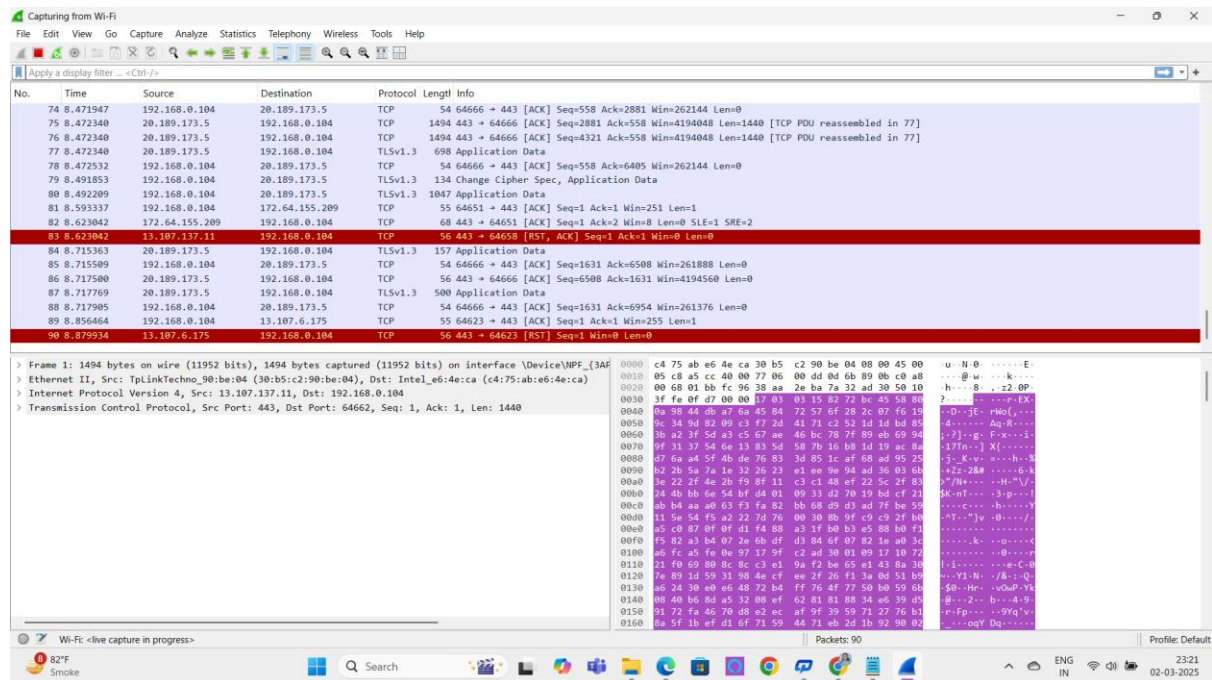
Capturing from Wi-Fi

File Edit View Go Capture Analyze Statistics Telephony Wireless Tools Help

Apply a display filter ... <Ctrl-/>

| No. | Time | Source | Destination | Protocol | Length | Info |
|---|---|---|---|---|---|---|
| 74 | 8.471947 | 192.168.0.104 | 20.189.173.5 | TCP | 54 | 64666 → 443 [ACK] Seq=558 Ack=2881 Win=262144 Len=0 |
| 75 | 8.472340 | 20.189.173.5 | 192.168.0.104 | TCP | 1494 | 443 → 64666 [ACK] Seq=2881 Ack=558 Win=4194048 Len=1440 [TCP PDU reassembled in 77] |
| 76 | 8.472340 | 20.189.173.5 | 192.168.0.104 | TCP | 1494 | 443 → 64666 [ACK] Seq=4321 Ack=558 Win=4194048 Len=1440 [TCP PDU reassembled in 77] |
| 77 | 8.472340 | 20.189.173.5 | 192.168.0.104 | TLSv1.3 | 698 | Application Data |
| 78 | 8.472532 | 192.168.0.104 | 20.189.173.5 | TCP | 54 | 64666 → 443 [ACK] Seq=558 Ack=6405 Win=262144 Len=0 |
| 79 | 8.491853 | 192.168.0.104 | 20.189.173.5 | TLSv1.3 | 134 | Change Cipher Spec, Application Data |
| 80 | 8.492209 | 192.168.0.104 | 20.189.173.5 | TLSv1.3 | 1047 | Application Data |
| 81 | 8.593337 | 192.168.0.104 | 172.64.155.209 | TCP | 55 | 64651 → 443 [ACK] Seq=1 Ack=1 Win=251 Len=1 |
| 82 | 8.623042 | 172.64.155.209 | 192.168.0.104 | TCP | 68 | 443 → 64651 [ACK] Seq=1 Ack=2 Win=8 Len=0 SLE=1 SRE=2 |
| 83 | 8.623042 | 13.107.137.11 | 192.168.0.104 | TCP | 56 | 443 → 64658 [RST, ACK] Seq=1 Ack=1 Win=0 Len=0 |
| 84 | 8.715363 | 20.189.173.5 | 192.168.0.104 | TLSv1.3 | 157 | Application Data |
| 85 | 8.715509 | 192.168.0.104 | 20.189.173.5 | TCP | 54 | 64666 → 443 [ACK] Seq=1631 Ack=6508 Win=261888 Len=0 |
| 86 | 8.717500 | 20.189.173.5 | 192.168.0.104 | TCP | 56 | 443 → 64666 [ACK] Seq=6508 Ack=1631 Win=4194560 Len=0 |
| 87 | 8.717769 | 20.189.173.5 | 192.168.0.104 | TLSv1.3 | 500 | Application Data |
| 88 | 8.717905 | 192.168.0.104 | 20.189.173.5 | TCP | 54 | 64666 → 443 [ACK] Seq=1631 Ack=6954 Win=261376 Len=0 |
| 89 | 8.856464 | 192.168.0.104 | 13.107.6.175 | TCP | 55 | 64623 → 443 [ACK] Seq=1 Ack=1 Win=255 Len=1 |
| 90 | 8.879934 | 13.107.6.175 | 192.168.0.104 | TCP | 56 | 443 → 64623 [RST] Seq=1 Win=0 Len=0 |

> Frame 1: 1494 bytes on wire (11952 bits), 1494 bytes captured (11952 bits) on interface \Device\NPF_{3AF
> Ethernet II, Src: TpLinkTechno_90:be:04 (30:b5:c2:90:be:04), Dst: Intel_e6:4e:ca (c4:75:ab:e6:4e:ca)
> Internet Protocol Version 4, Src: 13.107.137.11, Dst: 192.168.0.104
> Transmission Control Protocol, Src Port: 443, Dst Port: 64662, Seq: 1, Ack: 1, Len: 1440

0000 c4 75 ab e6 4e ca 30 b5 c2 90 be 04 08 00 45 00
0010 05 c8 a5 cc 40 00 77 06 00 dd 0d 6b 89 0b c0 a8
0020 00 68 01 bb fc 96 38 aa 2e ba 7a 32 ad 30 50 10
0030 3f fe 0f d7 00 00 17 03 03 15 82 72 bc 45 58 80
0040 0a 98 44 db a7 6a 45 84 72 57 6f 28 2c 07 f6 19
0050 9c 34 9d 82 09 c3 f7 2d 41 71 c2 52 1d 1d bd 85
0060 3b a2 3f 5d a3 c5 67 ae 46 bc 78 7f 89 eb 69 94
0070 9f 31 37 54 6e 13 83 5d 58 7b 16 b8 1d 19 ac 8a
0080 d7 6a a4 5f 4b de 76 83 3d 85 1c af 68 ad 95 25
0090 b2 2b 5a 7a 1e 32 26 23 e1 ee 9e 94 ad 36 03 6b
00a0 3e 22 2f 4e 2b f9 8f 11 c3 c1 48 ef 22 5c 2f 83
00b0 24 4b bb 6e 54 bf d4 01 09 33 d2 70 19 bd cf 21
00c0 ab b4 aa a0 63 f3 fa 82 bb 68 d9 d3 ad 7f be 59
00d0 11 5e 54 f5 a2 22 7d 76 00 30 8b 9f c9 c9 2f b0
00e0 a5 c0 87 0f 0f d1 f4 88 a3 1f b0 b3 e5 88 b0 f1
00f0 f5 82 a3 b4 07 2e 6b df d3 84 6f 07 82 1e a0 3c
0100 a6 fc a5 fe 0e 97 17 9f c2 ad 30 01 09 17 10 72
0110 21 f0 69 80 8c 8c c3 e1 9a f2 be 65 e1 43 8a 30
0120 7e 89 1d 59 31 98 4e cf ee 2f 26 f1 3a 0d 51 b9
0130 a6 24 30 e0 e6 48 72 b4 ff 76 4f 77 50 b0 59 6b
0140 08 40 b6 8d a5 32 08 ef 62 81 81 88 34 e6 39 d5
0150 91 72 fa 46 70 d8 e2 ec af 9f 39 59 71 27 76 b1
0160 8a 5f 1b ef d1 6f 71 59 44 71 eb 2d 1b 92 90 02

Wi-Fi: <live capture in progress>
Packets: 90
Profile: Default

82°F
Smoke
Search
ENG IN
23:21
02-03-2025